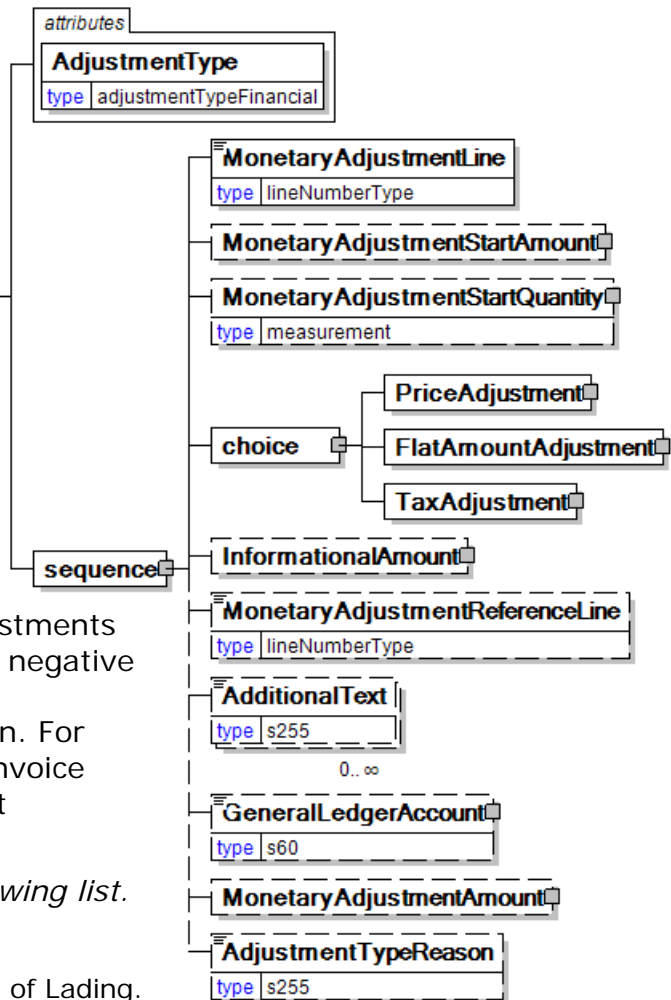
attributes
AdjustmentType
type adjustmentTypeFinancial

MonetaryAdjustmentLine
type lineNumberType

MonetaryAdjustmentStartAmount

MonetaryAdjustmentStartQuantity
type measurement

choice

PriceAdjustment

FlatAmountAdjustment

TaxAdjustment

sequence

InformationalAmount

MonetaryAdjustmentReferenceLine
type lineNumberType

AdditionalText
type s255
0.. ∞

GeneralLedgerAccount
type s60

MonetaryAdjustmentAmount

AdjustmentTypeReason
type s255

stments
negative

n. For
nvoice
t

wing list.

of Lading.